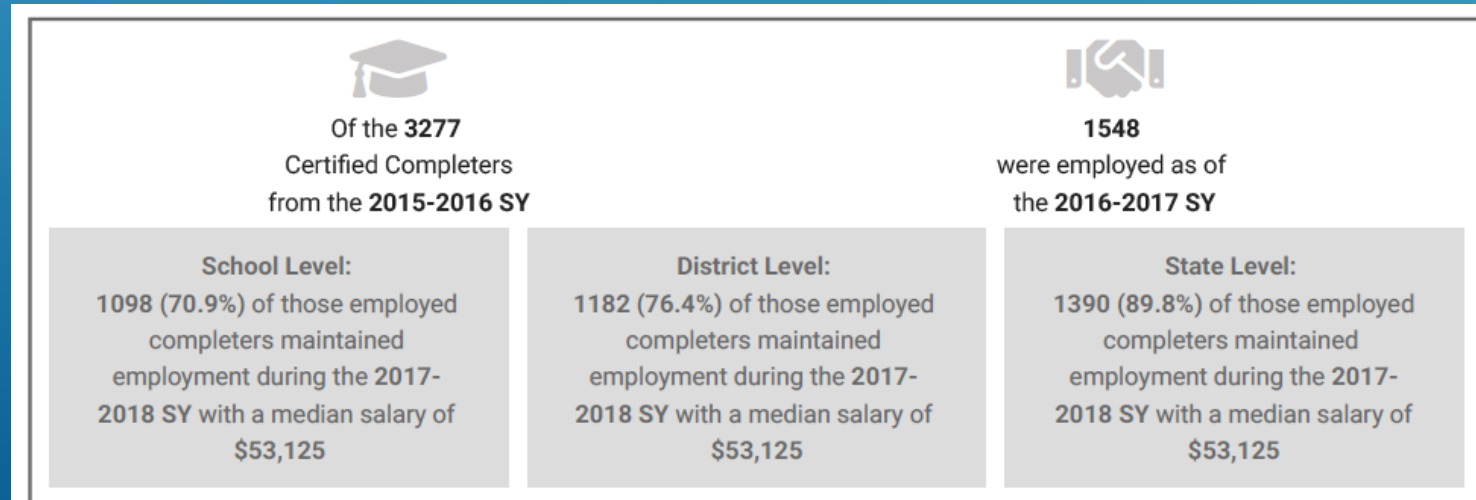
Of the 3277 Certified Completers from the 2015-2016 SY

1548 were employed as of the 2016-2017 SY

School Level:
1098 (70.9%) of those employed completers maintained employment during the 2017-2018 SY with a median salary of $53,125

District Level:
1182 (76.4%) of those employed completers maintained employment during the 2017-2018 SY with a median salary of $53,125

State Level:
1390 (89.8%) of those employed completers maintained employment during the 2017-2018 SY with a median salary of $53,125